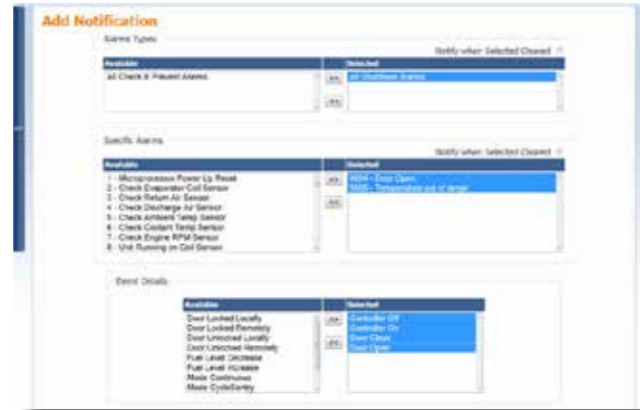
Add Notification

Alarm Types

Notify when Selected Cleared

| Available | Selected |
|---|---|
| All Check & Prevent Alarms | All Shutdown Alarms |

>>

<<

Specific Alarms

Notify when Selected Cleared

| Available | Selected |
|---|---|
| 1 - Microprocessor Power Up Reset | 0004 - Door Open |
| 2 - Check Evaporator Coil Sensor | 0005 - Temperature out of Range |
| 3 - Check Return Air Sensor | |
| 4 - Check Discharge Air Sensor | |
| 5 - Check Ambient Temp Sensor | |
| 6 - Check Coolant Temp Sensor | |
| 7 - Check Engine RPM Sensor | |
| 8 - Unit Running on Coil Sensor | |

>>

<<

Event Details

| Available | Selected |
|---|---|
| Door Locked Locally | Controller Off |
| Door Locked Remotely | Controller On |
| Door Unlocked Locally | Door Close |
| Door Unlocked Remotely | Door Open |
| Fuel Level Decrease | |
| Fuel Level Increase | |
| Mode Continuous | |
| Mode CycleSentry | |

>>

<<